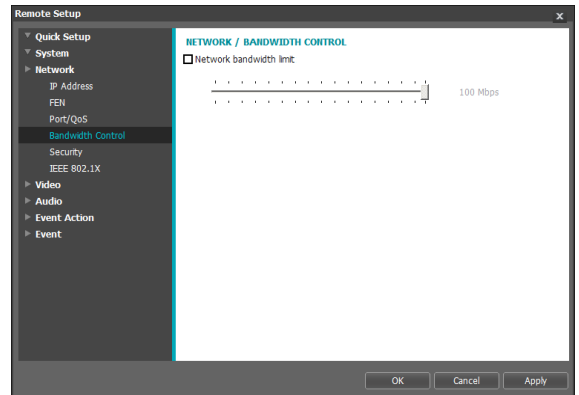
Remote Setup

Quick Setup
System
Network
IP Address
FEN
Port/QoS
Bandwidth Control
Security
IEEE 802.1X
Video
Audio
Event Action
Event

NETWORK / BANDWIDTH CONTROL
Network bandwidth limit
100 Mbps

OK
Cancel
Apply